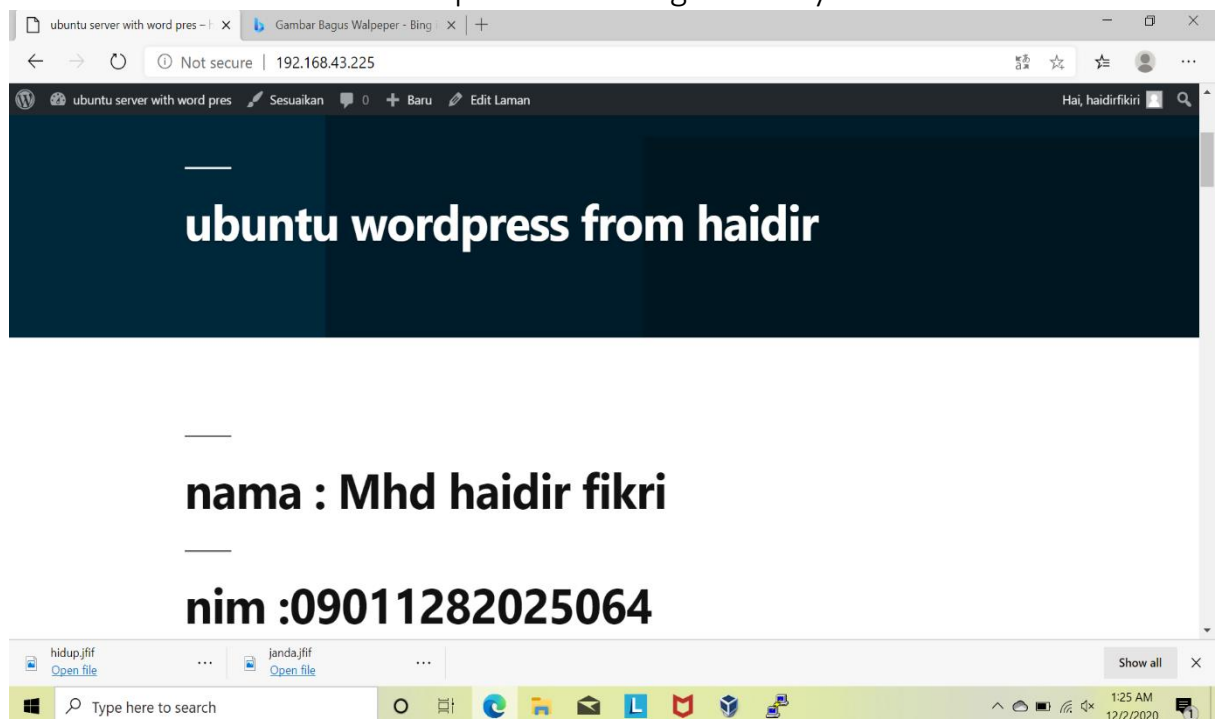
ubuntu server with word pres – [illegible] ×
Gambar Bagus Walpeper - Bing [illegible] ×
+

Not secure | 192.168.43.225

ubuntu server with word pres  Sesuaikan  0  Baru  Edit Laman
Hai, haidirfikiri

ubuntu wordpress from haidir

nama : Mhd haidir fikri

nim :09011282025064

hidup.jfif
Open file
...
janda.jfif
Open file
...
Show all ×

Type here to search
1:25 AM
12/2/2020